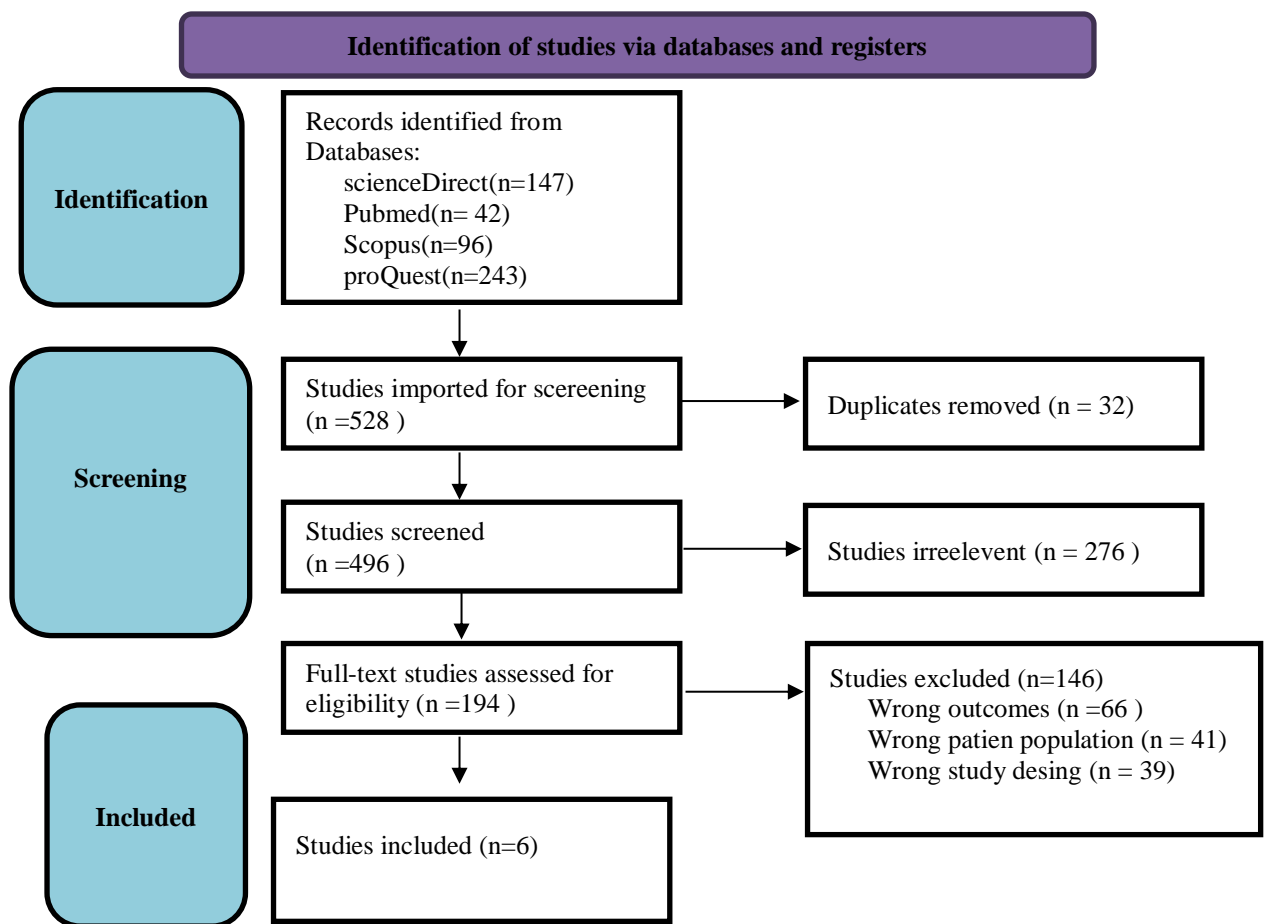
Identification of studies via databases and registers

Identification

Records identified from Databases:
scienceDirect(n=147)
Pubmed(n= 42)
Scopus(n=96)
proQuest(n=243)

Screening

Studies imported for scereening (n =528 )

Duplicates removed (n = 32)

Studies screened (n =496 )

Studies irreelevent (n = 276 )

Full-text studies assessed for eligibility (n =194 )

Studies excluded (n=146)
Wrong outcomes (n =66 )
Wrong patien population (n = 41)
Wrong study desing (n = 39)

Included

Studies included (n=6)